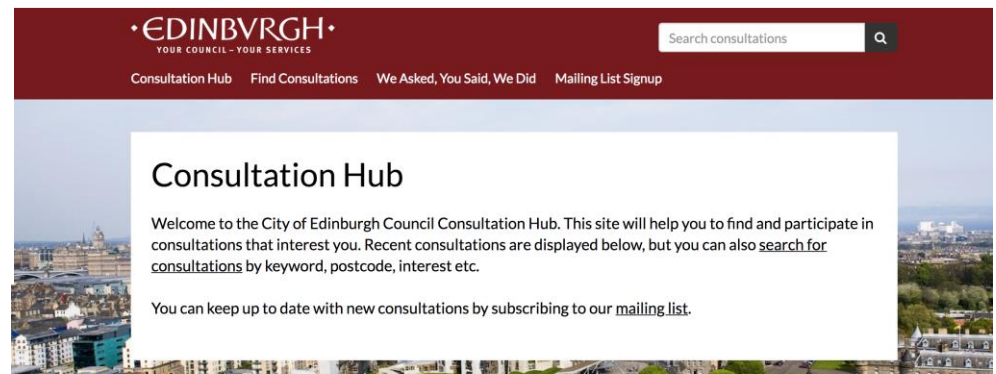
·EDINBVRGH·
YOUR COUNCIL – YOUR SERVICES

Search consultations

Consultation Hub Find Consultations We Asked, You Said, We Did Mailing List Signup

Consultation Hub

Welcome to the City of Edinburgh Council Consultation Hub. This site will help you to find and participate in consultations that interest you. Recent consultations are displayed below, but you can also search for consultations by keyword, postcode, interest etc.

You can keep up to date with new consultations by subscribing to our mailing list.